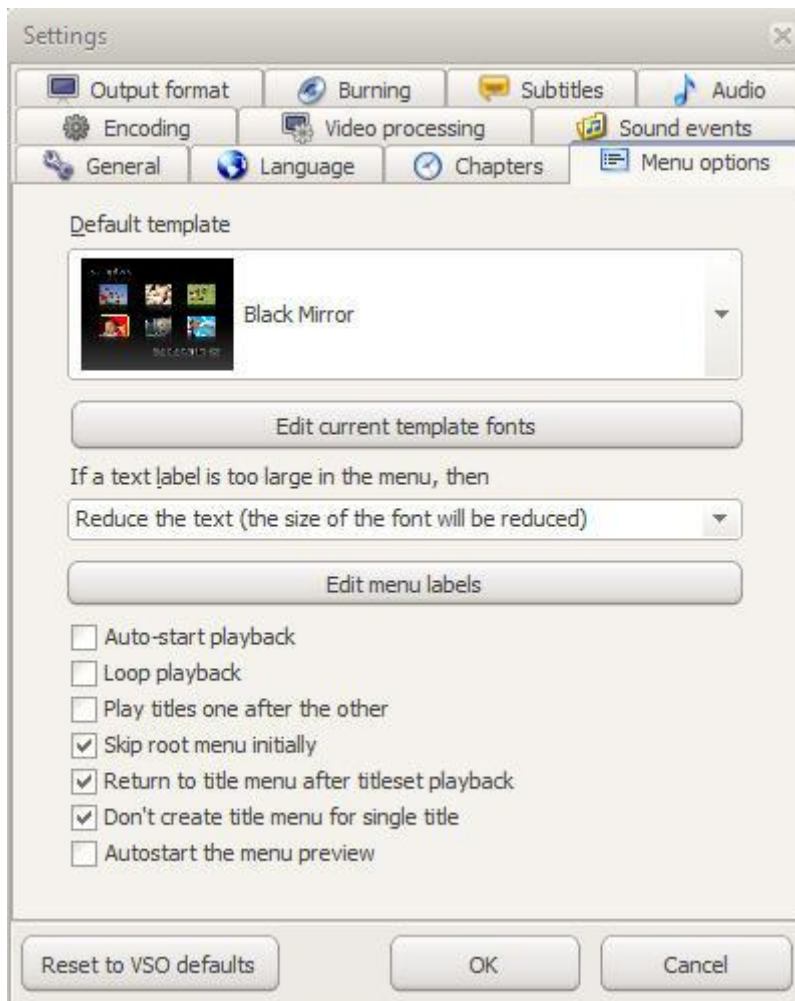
Settings

Output format | Burning | Subtitles | Audio
Encoding | Video processing | Sound events
General | Language | Chapters | Menu options

Default template

Black Mirror

Edit current template fonts

If a text label is too large in the menu, then

Reduce the text (the size of the font will be reduced)

Edit menu labels

Auto-start playback
Loop playback
Play titles one after the other
Skip root menu initially
Return to title menu after titleset playback
Don't create title menu for single title
Autostart the menu preview

Reset to VSO defaults
OK
Cancel